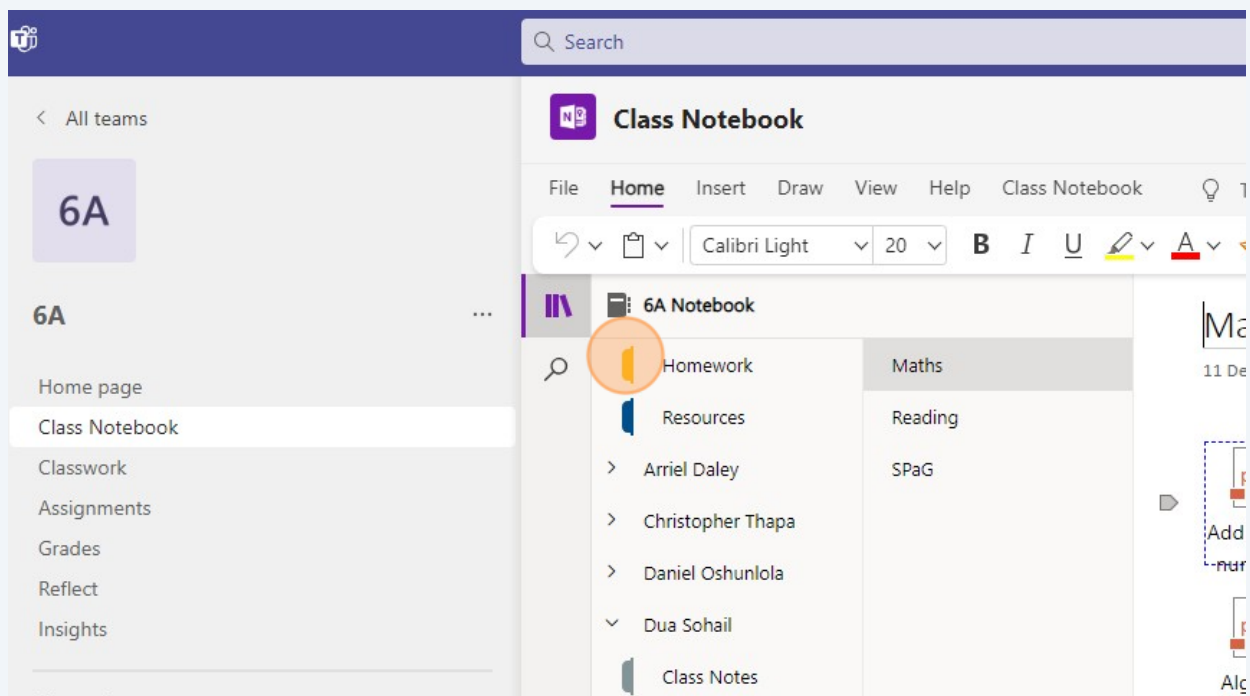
Search

< All teams

6A

6A ...

Home page
Class Notebook
Classwork
Assignments
Grades
Reflect
Insights

Class Notebook

File Home Insert Draw View Help Class Notebook

Calibri Light 20 B I U A

6A Notebook

Homework
Resources
Arriel Daley
Christopher Thapa
Daniel Oshunlola
Dua Sohail
Class Notes

Maths
Reading
SPaG

Ma
11 De

Add
nur

Alg